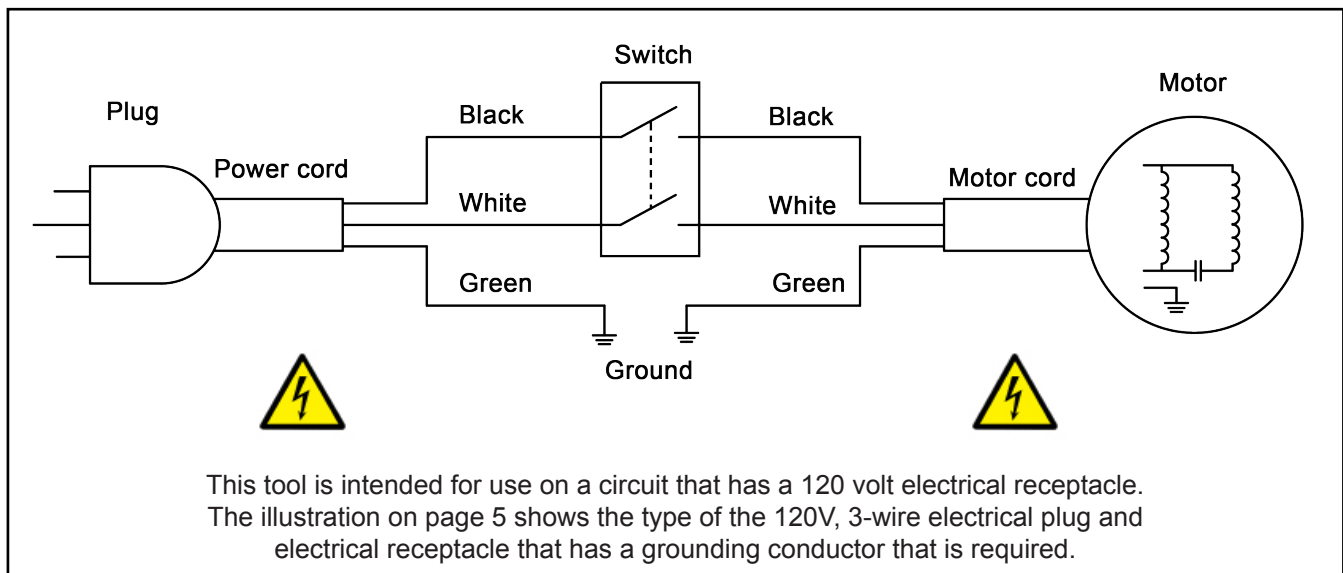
Switch

Plug

Black

Black

Motor

Power cord

Motor cord

White

White

Green

Green

Ground

This tool is intended for use on a circuit that has a 120 volt electrical receptacle. The illustration on page 5 shows the type of the 120V, 3-wire electrical plug and electrical receptacle that has a grounding conductor that is required.